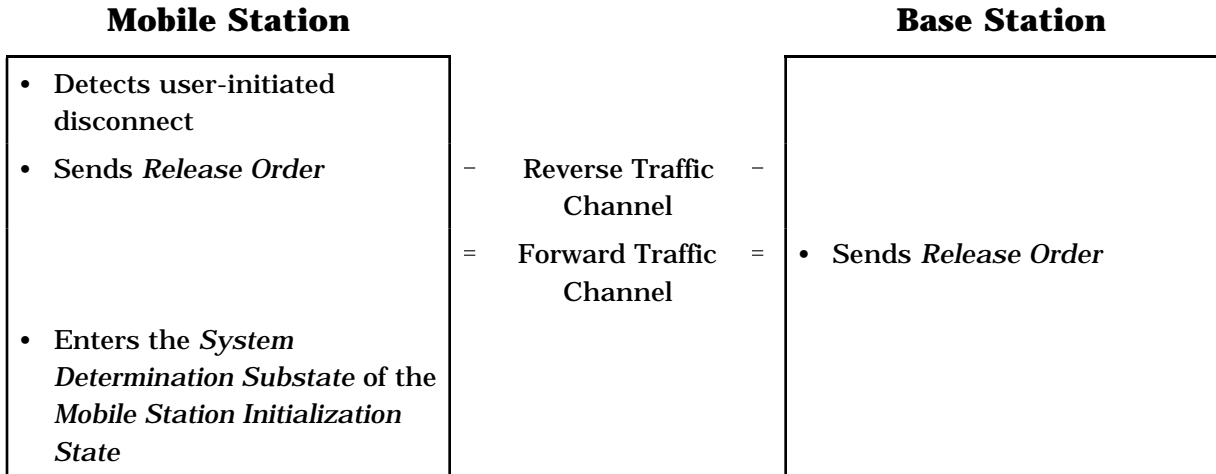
| **Mobile Station** | | | | **Base Station** |
|---|---|---|---|---|
| • Detects user-initiated disconnect | | | | |
| • Sends *Release Order* | – | Reverse Traffic Channel | – | |
| | = | Forward Traffic Channel | = | • Sends *Release Order* |
| • Enters the *System Determination Substate* of the *Mobile Station Initialization State* | | | | |